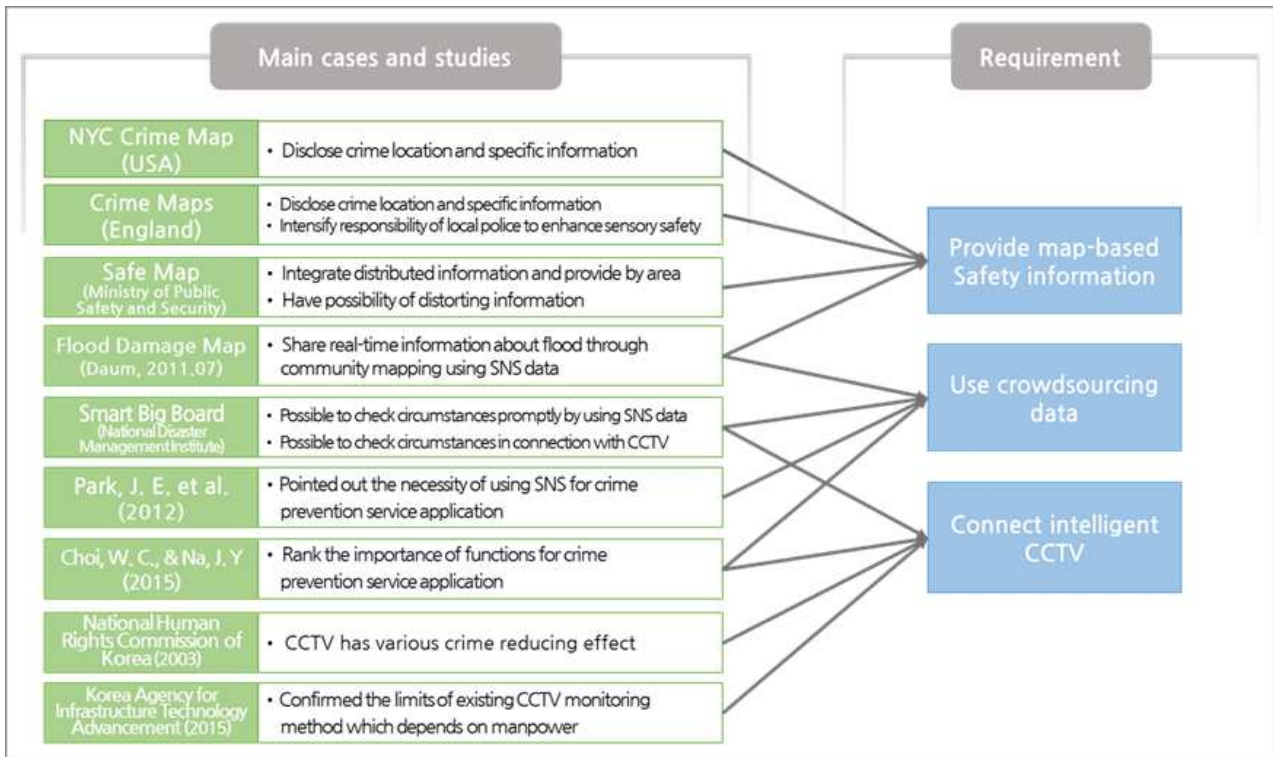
Main cases and studies

Requirement

NYC Crime Map (USA)
• Disclose crime location and specific information

Crime Maps (England)
• Disclose crime location and specific information
• Intensify responsibility of local police to enhance sensory safety

Safe Map (Ministry of Public Safety and Security)
• Integrate distributed information and provide by area
• Have possibility of distorting information

Flood Damage Map (Daum, 2011.07)
• Share real-time information about flood through community mapping using SNS data

Smart Big Board (National Disaster Management Institute)
• Possible to check circumstances promptly by using SNS data
• Possible to check circumstances in connection with CCTV

Park, J. E. et al. (2012)
• Pointed out the necessity of using SNS for crime prevention service application

Choi, W. C., & Na, J. Y (2015)
• Rank the importance of functions for crime prevention service application

National Human Rights Commission of Korea (2003)
• CCTV has various crime reducing effect

Korea Agency for Infrastructure Technology Advancement (2015)
• Confirmed the limits of existing CCTV monitoring method which depends on manpower

Provide map-based Safety information

Use crowdsourcing data

Connect intelligent CCTV